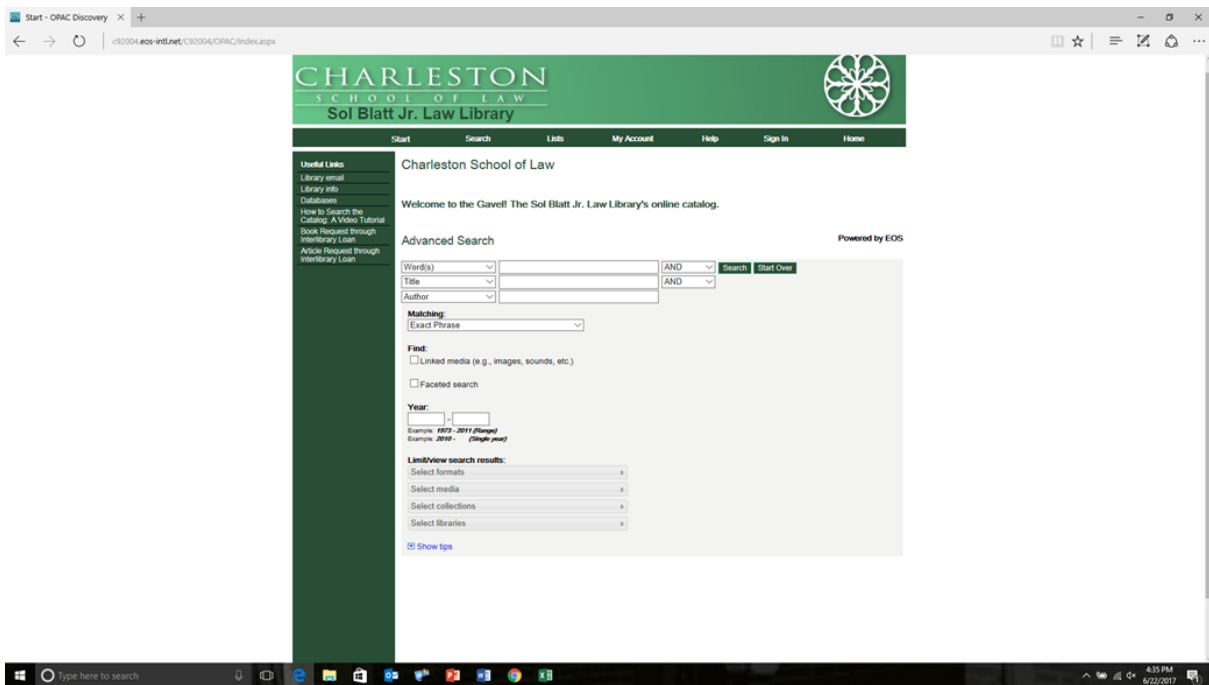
Start - OPAC Discovery

c92004.eos-intl.net/C92004/OPAC/Index.aspx

CHARLESTON
SCHOOL OF LAW
Sol Blatt Jr. Law Library

Start | Search | Lists | My Account | Help | Sign In | Home

Useful Links
Library email
Library info
Databases
How to Search the Catalog: A Video Tutorial
Book Request through Interlibrary Loan
Article Request through Interlibrary Loan

Charleston School of Law

Welcome to the Gavel! The Sol Blatt Jr. Law Library's online catalog.

Advanced Search

Powered by EOS

Word(s) | AND | Search | Start Over
Title | AND
Author

Matching:
Exact Phrase

Find:
Linked media (e.g., images, sounds, etc.)

Faceted search

Year:
-
Example: 1973 - 2011 (Range)
Example: 2010 - (Single year)

Limit/view search results:
Select formats
Select media
Select collections
Select libraries

Show tips

Type here to search

4:35 PM
6/22/2017